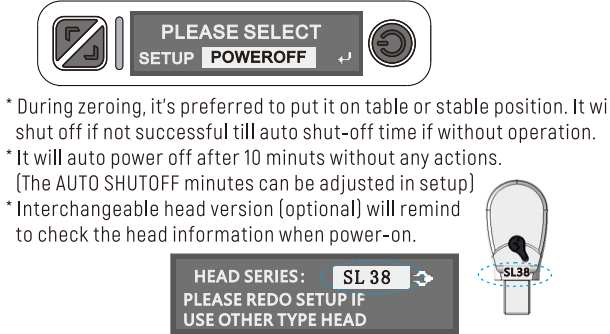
PLEASE SELECT
SETUP POWEROFF ↵

* During zeroing, it's preferred to put it on table or stable position. It wi shut off if not successful till auto shut-off time if without operation.
* It will auto power off after 10 minuts without any actions. (The AUTO SHUTOFF minutes can be adjusted in setup)
* Interchangeable head version (optional) will remind to check the head information when power-on.

SL38

HEAD SERIES: SL 38
PLEASE REDO SETUP IF
USE OTHER TYPE HEAD